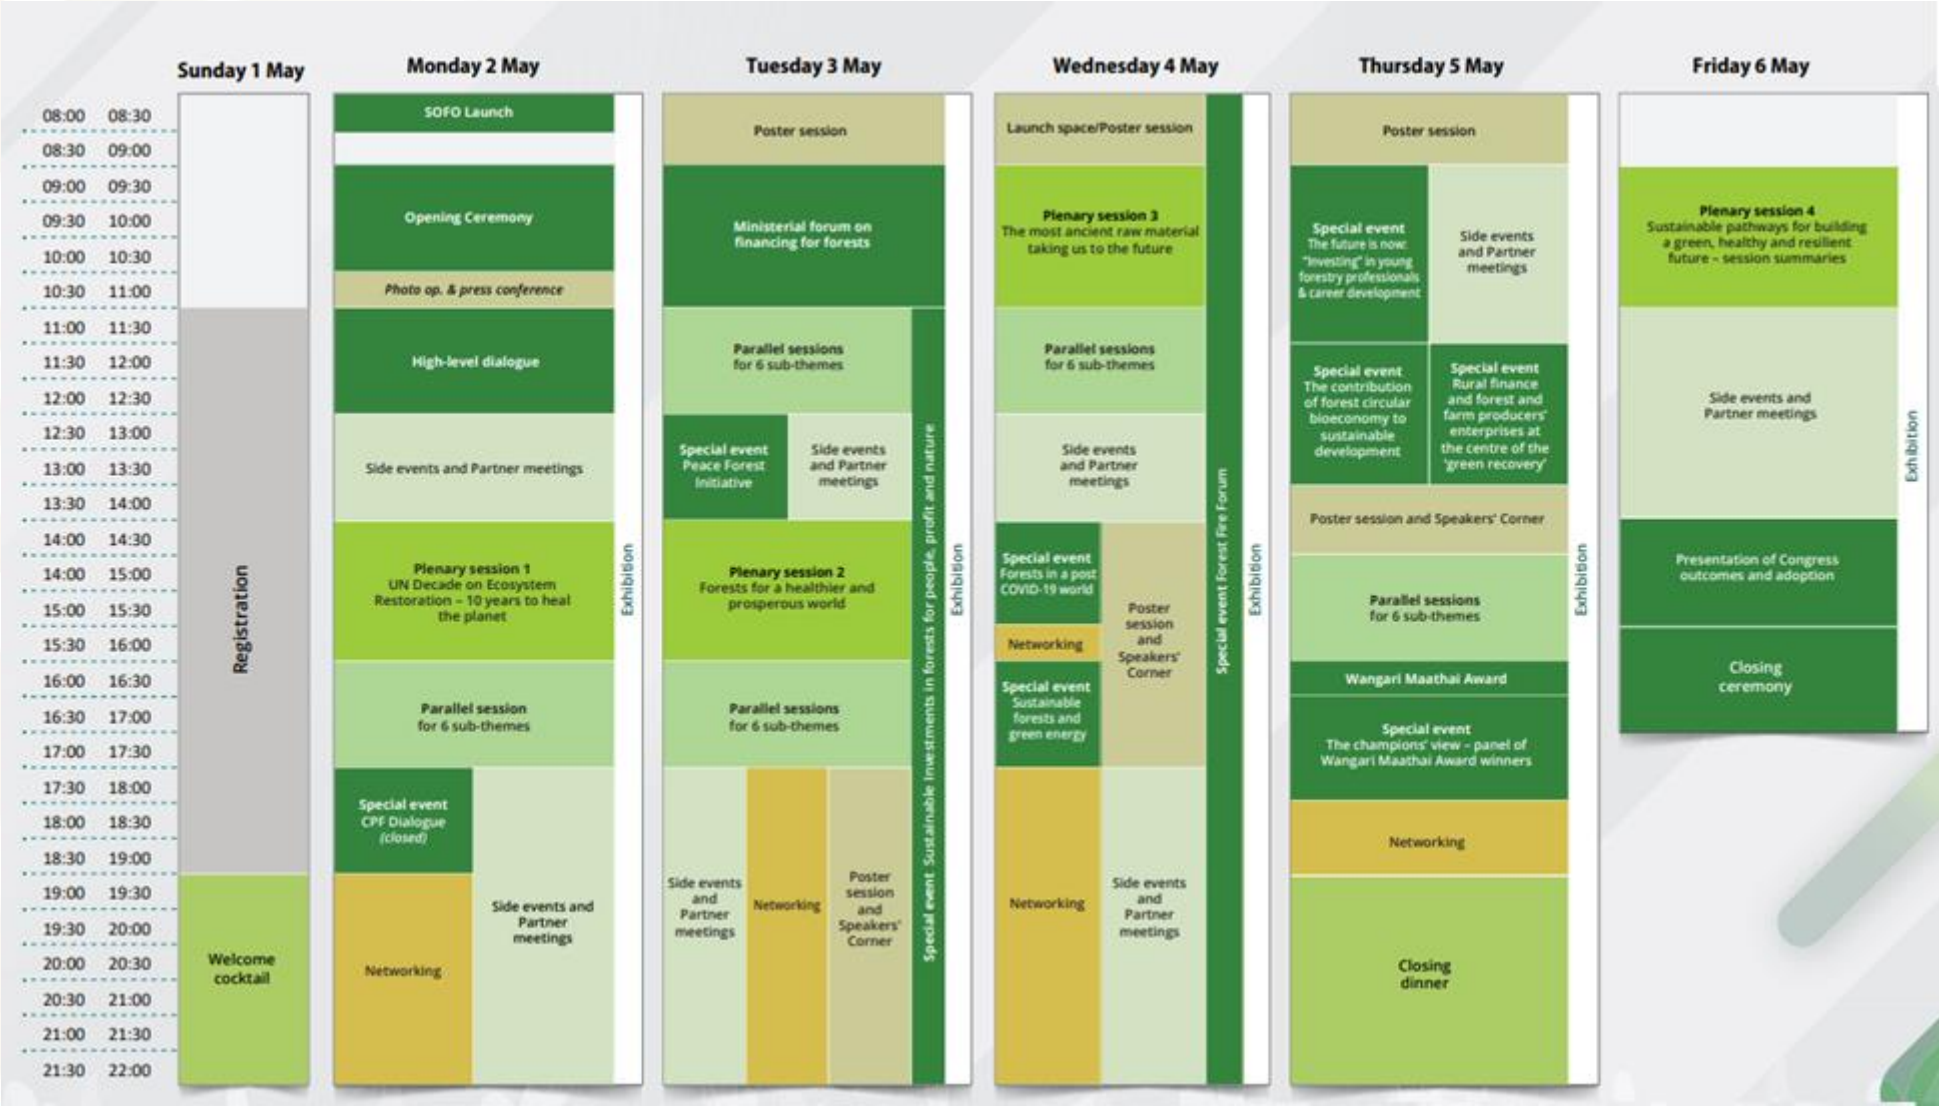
Sunday 1 May

Monday 2 May

Tuesday 3 May

Wednesday 4 May

Thursday 5 May

Friday 6 May

08:00 08:30
08:30 09:00
09:00 09:30
09:30 10:00
10:00 10:30
10:30 11:00
11:00 11:30
11:30 12:00
12:00 12:30
12:30 13:00
13:00 13:30
13:30 14:00
14:00 14:30
14:00 15:00
15:00 15:30
15:30 16:00
16:00 16:30
16:30 17:00
17:00 17:30
17:30 18:00
18:00 18:30
18:30 19:00
19:00 19:30
19:30 20:00
20:00 20:30
20:30 21:00
21:00 21:30
21:30 22:00

Registration

Welcome cocktail

SOFO Launch

Opening Ceremony

Photo op. & press conference

High-level dialogue

Side events and Partner meetings

Plenary session 1
UN Decade on Ecosystem Restoration – 10 years to heal the planet

Parallel session for 6 sub-themes

Special event
CPF Dialogue
(closed)

Networking

Side events and Partner meetings

Exhibition

Poster session

Ministerial forum on financing for forests

Parallel sessions for 6 sub-themes

Special event
Peace Forest Initiative

Side events and Partner meetings

Plenary session 2
Forests for a healthier and prosperous world

Parallel sessions for 6 sub-themes

Side events and Partner meetings

Networking

Poster session and Speakers' Corner

Special event Sustainable investments in forests for people, profit and nature

Exhibition

Launch space/Poster session

Plenary session 3
The most ancient raw material taking us to the future

Parallel sessions for 6 sub-themes

Side events and Partner meetings

Special event
Forests in a post COVID-19 world

Networking

Special event
Sustainable forests and green energy

Poster session and Speakers' Corner

Networking

Side events and Partner meetings

Special event Forest Fire Forum

Exhibition

Poster session

Special event
The future is now: "Investing" in young forestry professionals & career development

Side events and Partner meetings

Special event
The contribution of forest circular bioeconomy to sustainable development

Special event
Rural finance and forest and farm producers' enterprises at the centre of the 'green recovery'

Poster session and Speakers' Corner

Parallel sessions for 6 sub-themes

Wangari Maathai Award

Special event
The champions' view – panel of Wangari Maathai Award winners

Networking

Closing dinner

Exhibition

Plenary session 4
Sustainable pathways for building a green, healthy and resilient future – session summaries

Side events and Partner meetings

Presentation of Congress outcomes and adoption

Closing ceremony

Exhibition